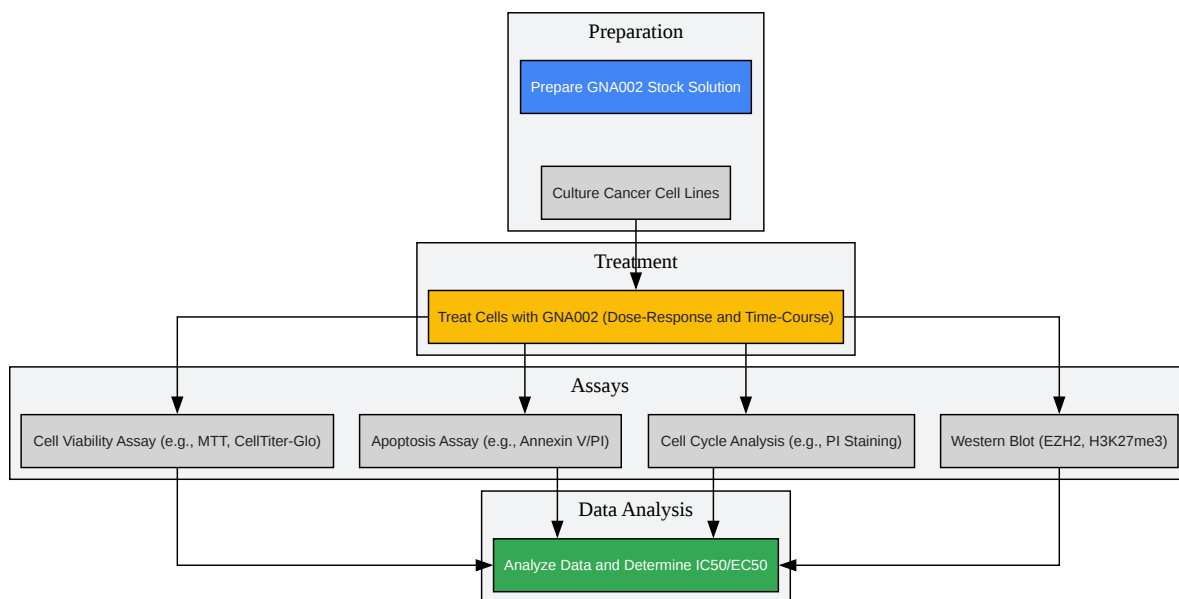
Preparation

Prepare GNA002 Stock Solution

Culture Cancer Cell Lines

Treatment

Treat Cells with GNA002 (Dose-Response and Time-Course)

Assays

Cell Viability Assay (e.g., MTT, CellTiter-Glo)

Apoptosis Assay (e.g., Annexin V/PI)

Cell Cycle Analysis (e.g., PI Staining)

Western Blot (EZH2, H3K27me3)

Data Analysis

Analyze Data and Determine IC50/EC50